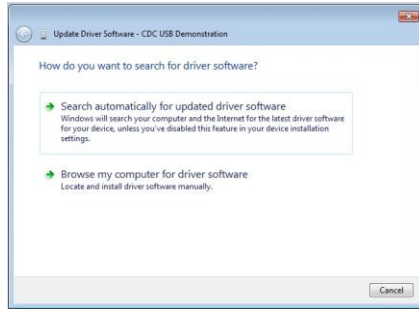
Update Driver Software - CDC USB Demonstration

How do you want to search for driver software?

Search automatically for updated driver software
Windows will search your computer and the Internet for the latest driver software for your device, unless you've disabled this feature in your device installation settings.

Browse my computer for driver software
Locate and install driver software manually.

Cancel